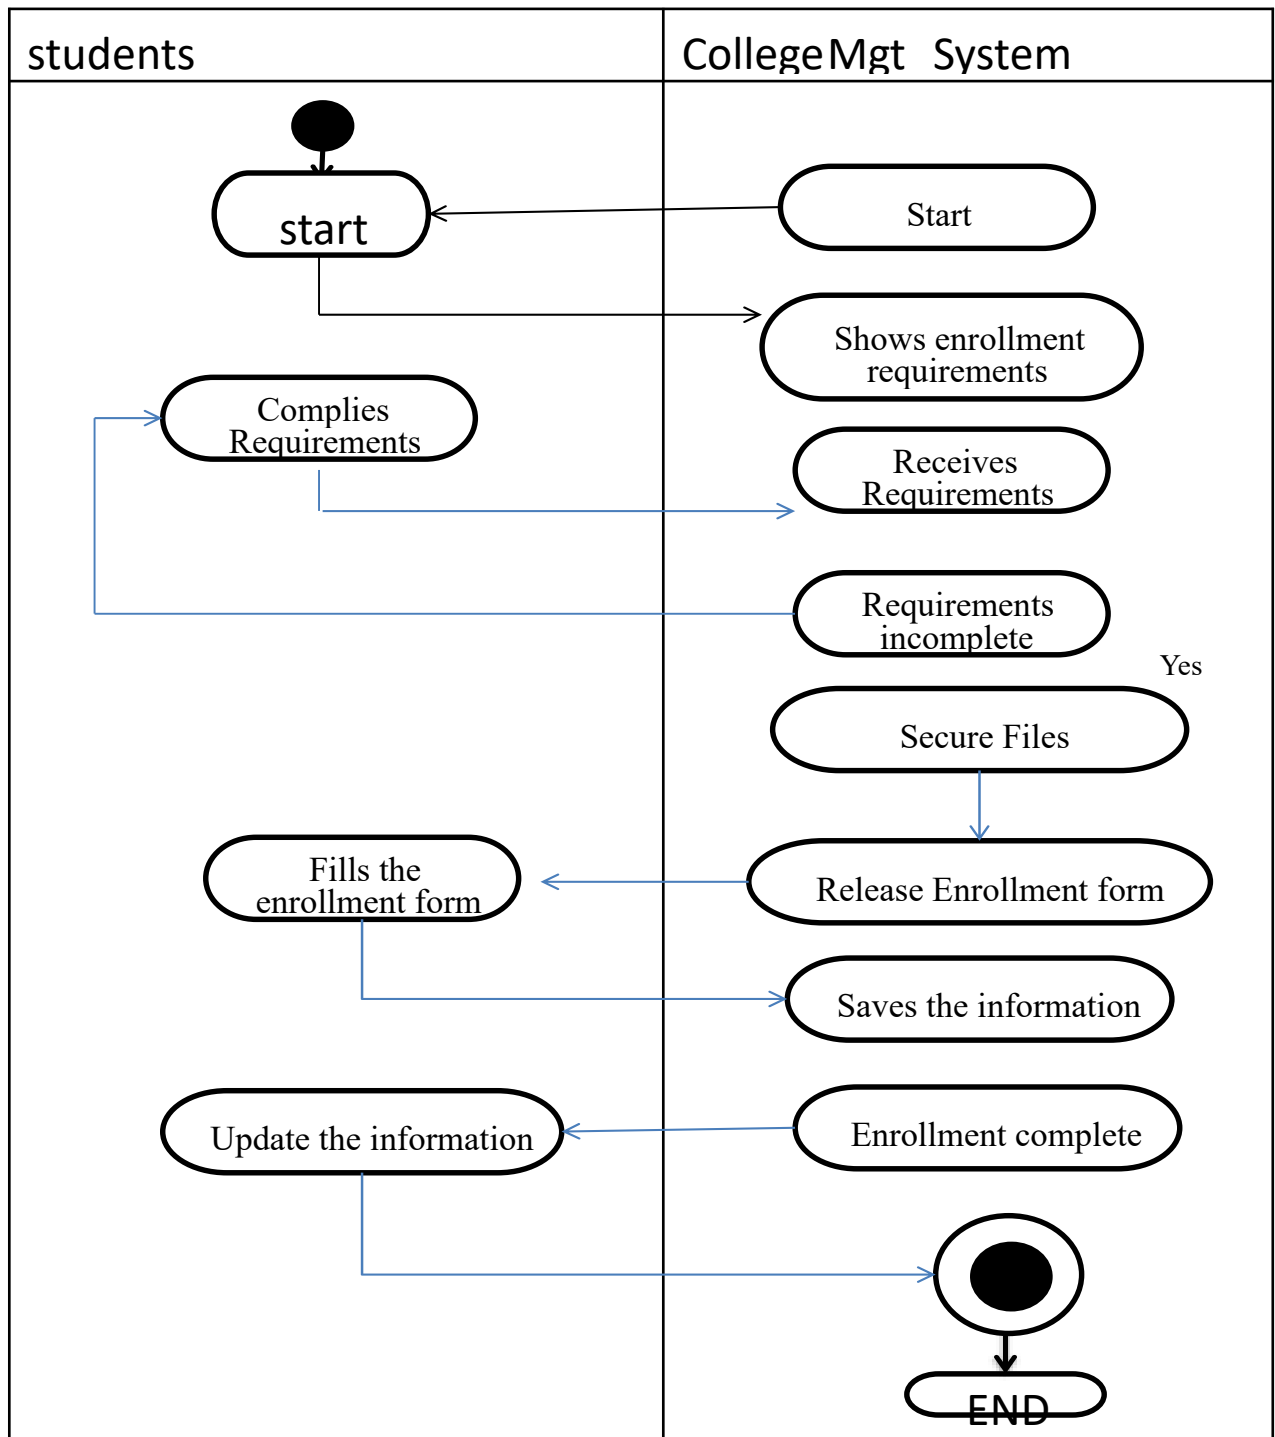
students

CollegeMgt System

start

Start

Shows enrollment requirements

Complies Requirements

Receives Requirements

Requirements incomplete

Yes

Secure Files

Fills the enrollment form

Release Enrollment form

Saves the information

Update the information

Enrollment complete

END